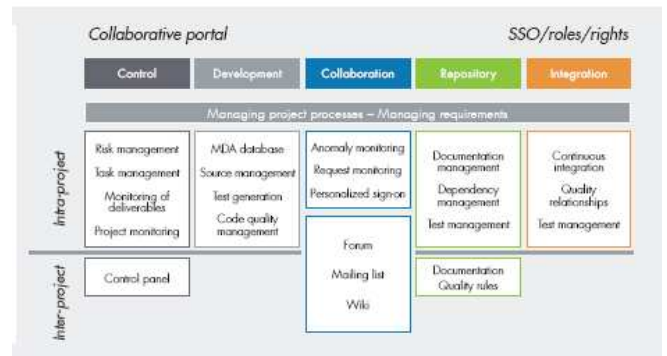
Collaborative portal

SSO/roles/rights

Control

Development

Collaboration

Repository

Integration

Managing project processes – Managing requirements

Intra-project

Risk management
Task management
Monitoring of deliverables
Project monitoring

MDA database
Source management
Test generation
Code quality management

Anomaly monitoring
Request monitoring
Personalized sign-on

Documentation management
Dependency management
Test management

Continuous integration
Quality relationships
Test management

Inter-project

Control panel

Forum
Mailing list
Wiki

Documentation
Quality rules